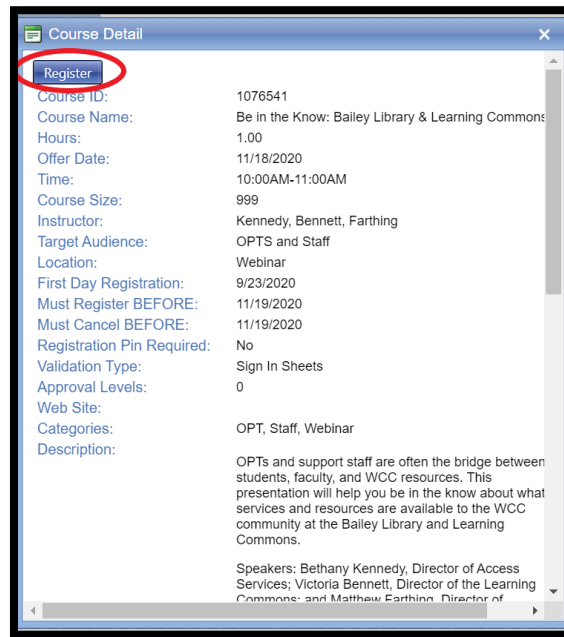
Course Detail

Register

Course ID: 1076541
Course Name: Be in the Know: Bailey Library & Learning Commons
Hours: 1.00
Offer Date: 11/18/2020
Time: 10:00AM-11:00AM
Course Size: 999
Instructor: Kennedy, Bennett, Farthing
Target Audience: OPTS and Staff
Location: Webinar
First Day Registration: 9/23/2020
Must Register BEFORE: 11/19/2020
Must Cancel BEFORE: 11/19/2020
Registration Pin Required: No
Validation Type: Sign In Sheets
Approval Levels: 0
Web Site:
Categories: OPT, Staff, Webinar
Description:

OPTs and support staff are often the bridge between students, faculty, and WCC resources. This presentation will help you be in the know about what services and resources are available to the WCC community at the Bailey Library and Learning Commons.

Speakers: Bethany Kennedy, Director of Access Services; Victoria Bennett, Director of the Learning Commons; and Matthew Farthing, Director of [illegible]